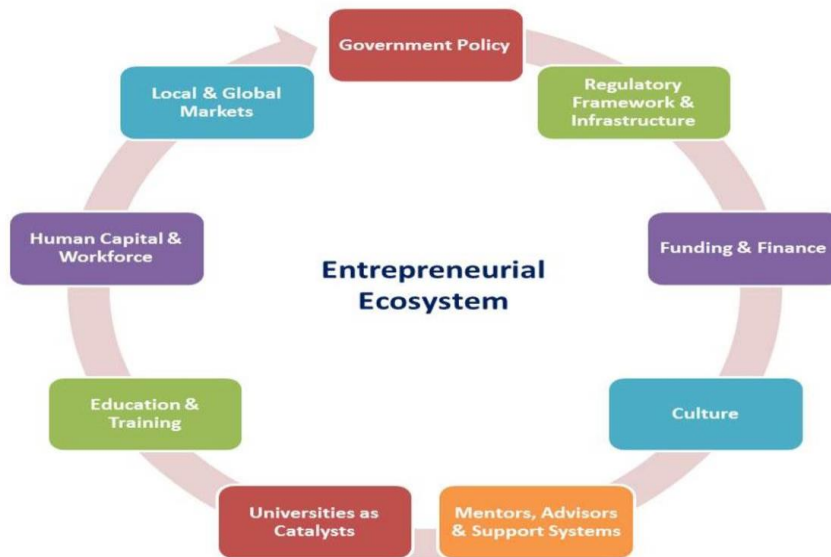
Government Policy

Regulatory Framework & Infrastructure

Funding & Finance

Culture

Mentors, Advisors & Support Systems

Universities as Catalysts

Education & Training

Human Capital & Workforce

Local & Global Markets

Entrepreneurial Ecosystem